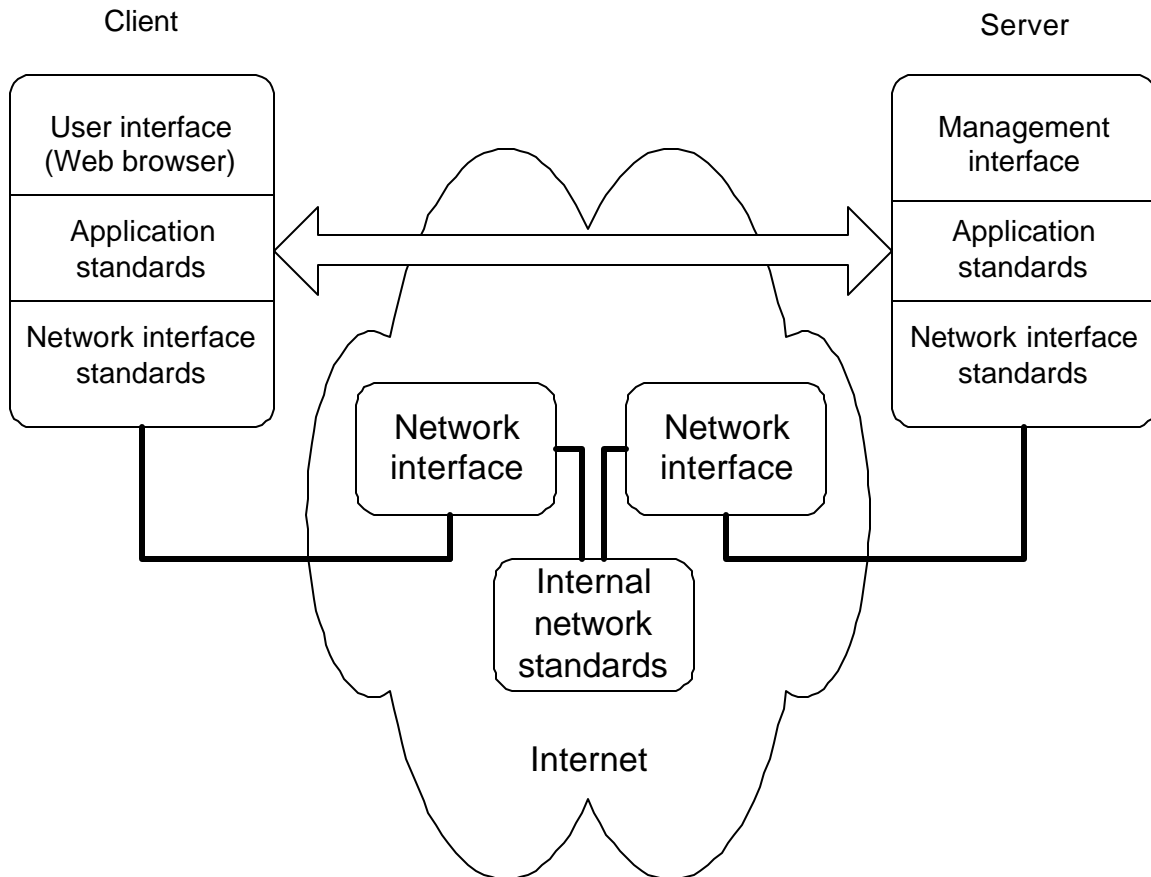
Client

Server

User interface (Web browser)

Application standards

Network interface standards

Management interface

Application standards

Network interface standards

Network interface

Network interface

Internal network standards

Internet